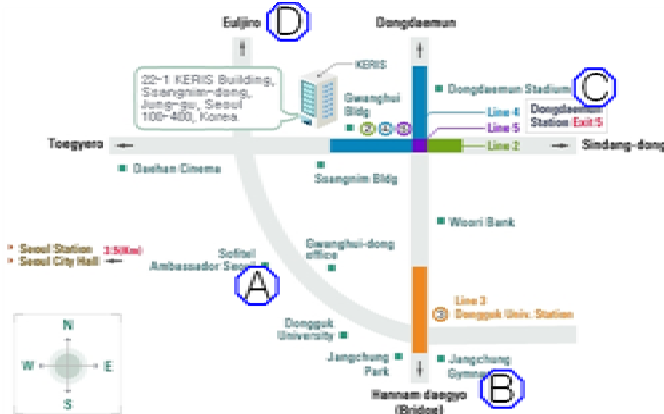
Euljiro D
Dongdaemun
KERIS
22-1 KERIS Building, Ssangnim-dong, Jung-gu, Seoul 100-400, Korea.
Gwanghui Bldg
② ④ ⑤
Dongdaemun Stadium
C
Line 4
Dongdaemun Station Exit 5
Line 5
Line 2
Toegyero
Sindang-dong
Daehan Cinema
Ssangnim Bldg
Woori Bank
Seoul Station 3.5(Km)
Seoul City Hall
Sofitel Ambassador Seoul
Gwanghui-dong office
A
Line 3
③ Dongguk Univ. Station
N
W
E
S
Dongguk University
Jangchung Park
Jangchung Gymnasium
Hannam daegyo (Bridge)
B